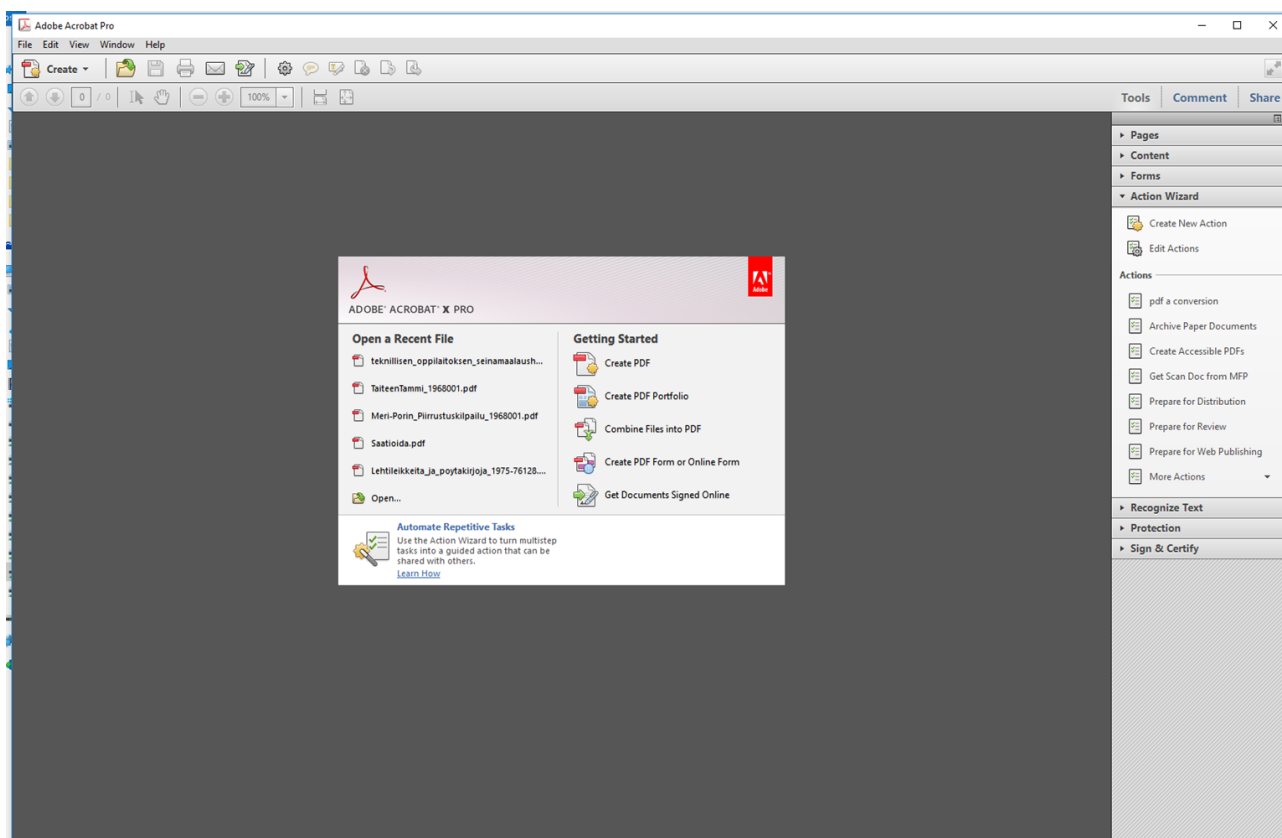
Adobe Acrobat Pro

File Edit View Window Help

Create

0 / 0

100%

Tools Comment Share

Pages
Content
Forms
Action Wizard
Create New Action
Edit Actions
Actions
pdf a conversion
Archive Paper Documents
Create Accessible PDFs
Get Scan Doc from MFP
Prepare for Distribution
Prepare for Review
Prepare for Web Publishing
More Actions
Recognize Text
Protection
Sign & Certify

ADOBE® ACROBAT® X PRO

Adobe

Open a Recent File
teknillisen_oppilaitoksen_seinamaalaush...
TaiteenTammi_1968001.pdf
Meri-Porin_Piirrustuskilpailu_1968001.pdf
Saatioida.pdf
Lehtileikkeita_ja_poytakirjoja_1975-76128....
Open...

Getting Started
Create PDF
Create PDF Portfolio
Combine Files into PDF
Create PDF Form or Online Form
Get Documents Signed Online

Automate Repetitive Tasks
Use the Action Wizard to turn multistep tasks into a guided action that can be shared with others.
Learn How